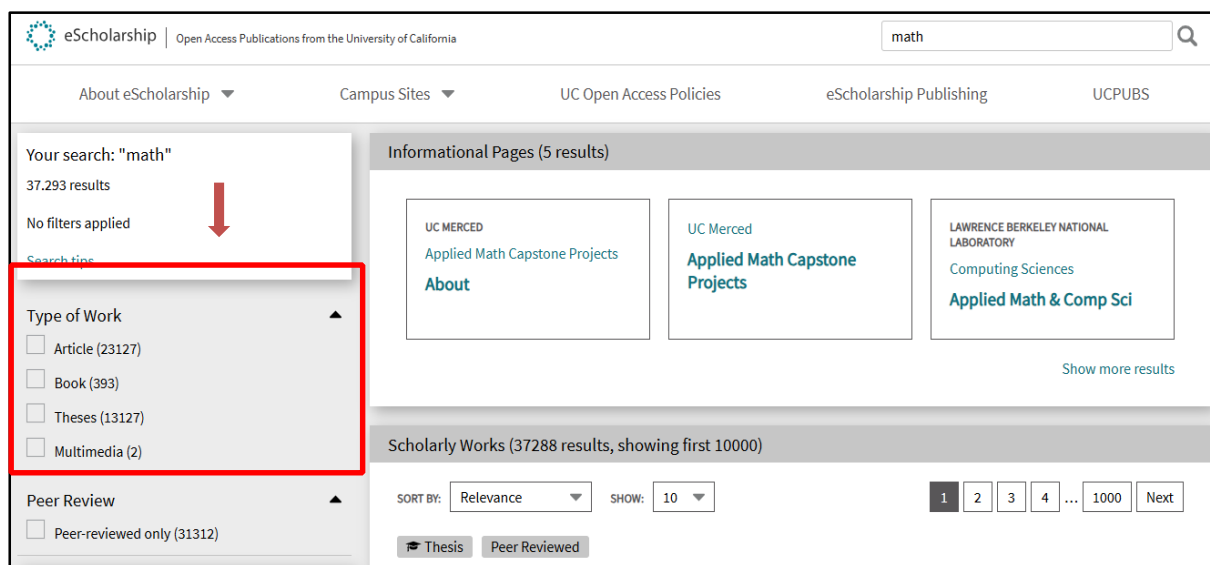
eScholarship | Open Access Publications from the University of California

math

About eScholarship ▼ Campus Sites ▼ UC Open Access Policies eScholarship Publishing UCPUBS

Your search: "math"
37.293 results

No filters applied

Search tips

Type of Work
Article (23127)
Book (393)
Theses (13127)
Multimedia (2)

Peer Review
Peer-reviewed only (31312)

Informational Pages (5 results)

UC MERCED
Applied Math Capstone Projects
About

UC Merced
Applied Math Capstone Projects

LAWRENCE BERKELEY NATIONAL LABORATORY
Computing Sciences
Applied Math & Comp Sci

Show more results

Scholarly Works (37288 results, showing first 10000)

SORT BY: Relevance SHOW: 10

1 2 3 4 … 1000 Next

Thesis Peer Reviewed